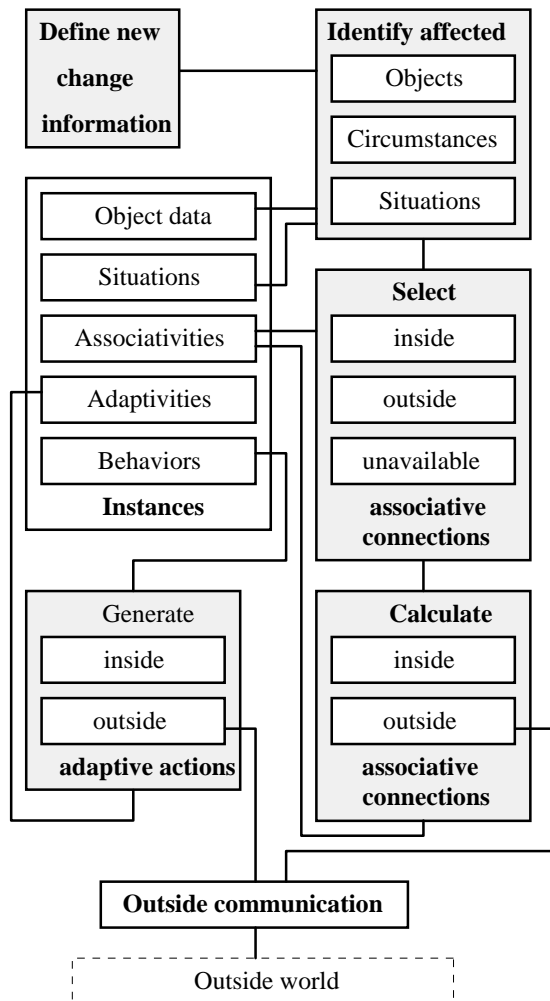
Define new change information

Identify affected

Objects

Circumstances

Situations

Object data

Situations

Associativities

Adaptivities

Behaviors

Instances

Select

inside

outside

unavailable

associative connections

Generate

inside

outside

adaptive actions

Calculate

inside

outside

associative connections

Outside communication

Outside world